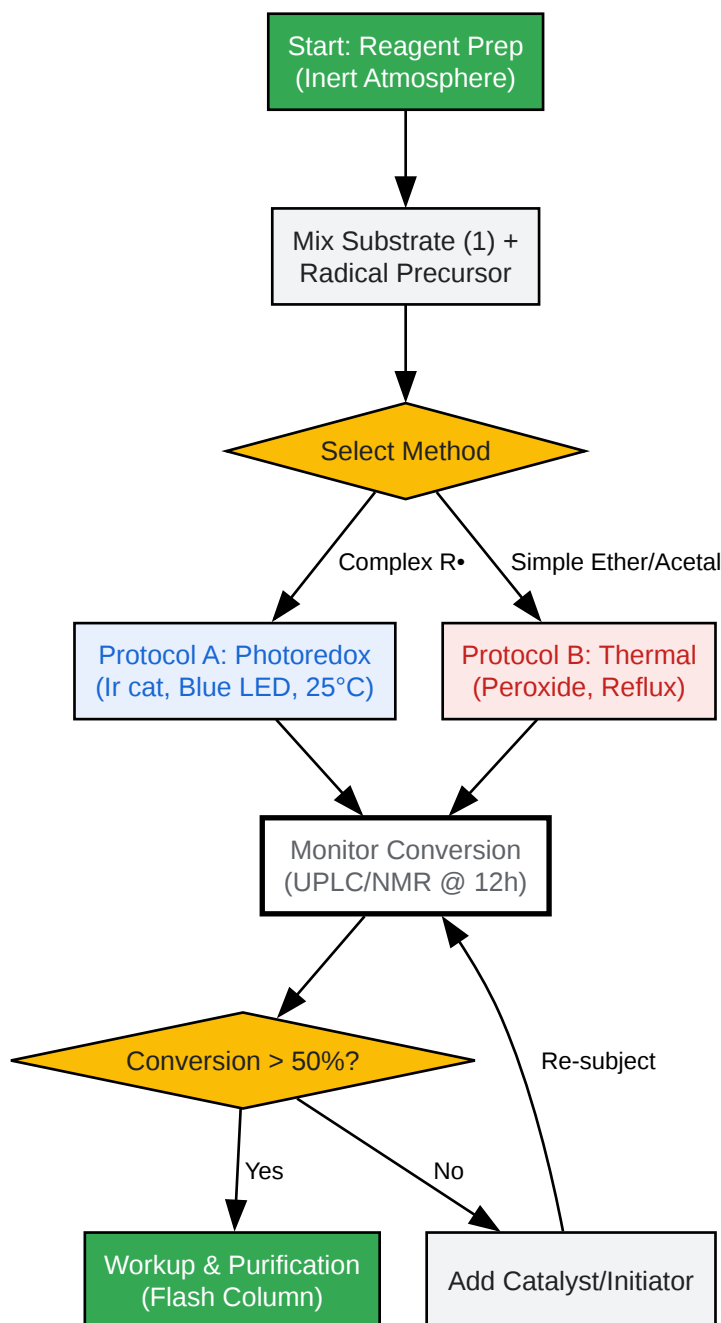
Start: Reagent Prep
(Inert Atmosphere)

Mix Substrate (1) +
Radical Precursor

Select Method

Complex R•

Simple Ether/Acetal

Protocol A: Photoredox
(Ir cat, Blue LED, 25°C)

Protocol B: Thermal
(Peroxide, Reflux)

Monitor Conversion
(UPLC/NMR @ 12h)

Conversion > 50%?

Re-subject

Yes

No

Workup & Purification
(Flash Column)

Add Catalyst/Initiator